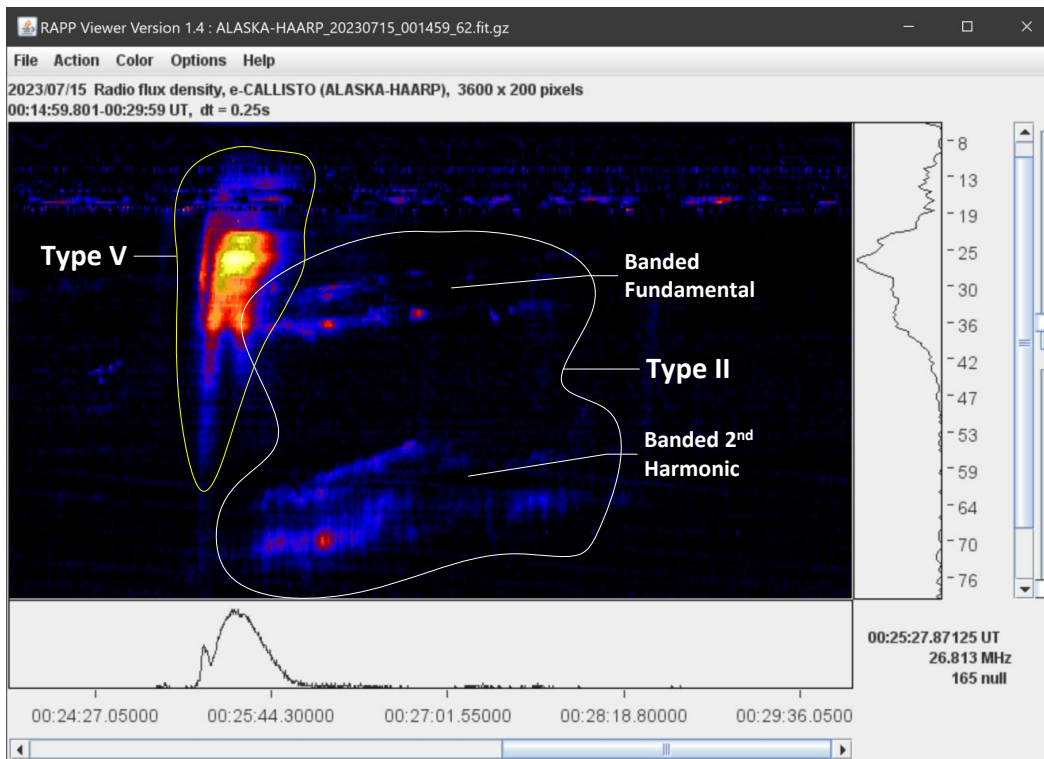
RAPP Viewer Version 1.4 : ALASKA-HAARP_20230715_001459_62.fit.gz

File Action Color Options Help

2023/07/15 Radio flux density, e-CALLISTO (ALASKA-HAARP), 3600 x 200 pixels
00:14:59.801-00:29:59 UT, dt = 0.25s

Type V

Banded Fundamental

Type II

Banded 2$^{nd}$ Harmonic

8
13
19
25
30
36
42
47
53
59
64
70
76

00:24:27.05000
00:25:44.30000
00:27:01.55000
00:28:18.80000
00:29:36.0500

00:25:27.87125 UT
26.813 MHz
165 null